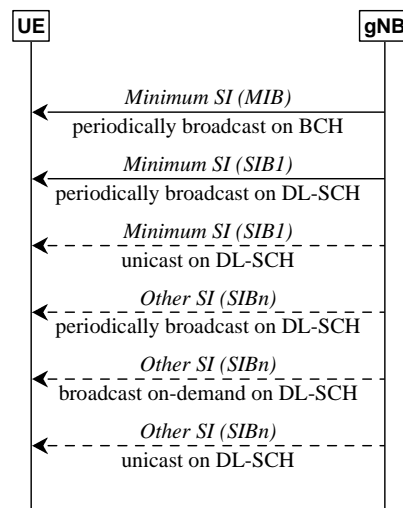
UE

gNB

Minimum SI (MIB)
periodically broadcast on BCH

Minimum SI (SIB1)
periodically broadcast on DL-SCH

Minimum SI (SIB1)
unicast on DL-SCH

Other SI (SIBn)
periodically broadcast on DL-SCH

Other SI (SIBn)
broadcast on-demand on DL-SCH

Other SI (SIBn)
unicast on DL-SCH